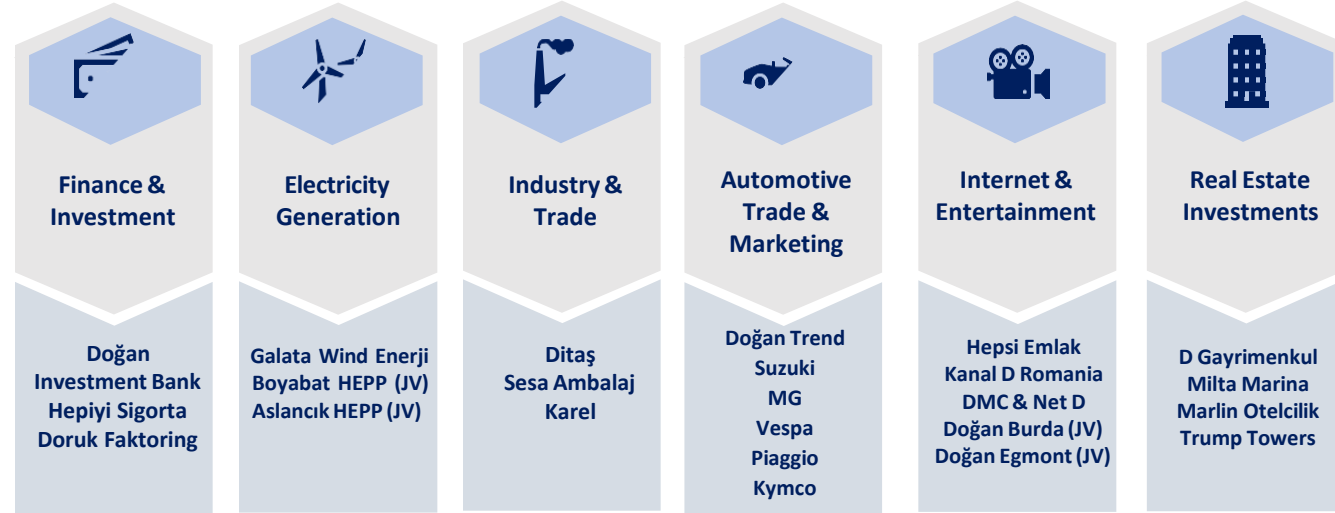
Finance & Investment

Doğan Investment Bank
Hepiyi Sigorta
Doruk Faktoring

Electricity Generation

Galata Wind Enerji
Boyabat HEPP (JV)
Aslancık HEPP (JV)

Industry & Trade

Ditaş
Sesa Ambalaj
Karel

Automotive Trade & Marketing

Doğan Trend
Suzuki
MG
Vespa
Piaggio
Kymco

Internet & Entertainment

Hepsi Emlak
Kanal D Romania
DMC & Net D
Doğan Burda (JV)
Doğan Egmont (JV)

Real Estate Investments

D Gayrimenkul
Milta Marina
Marlin Otelcilik
Trump Towers